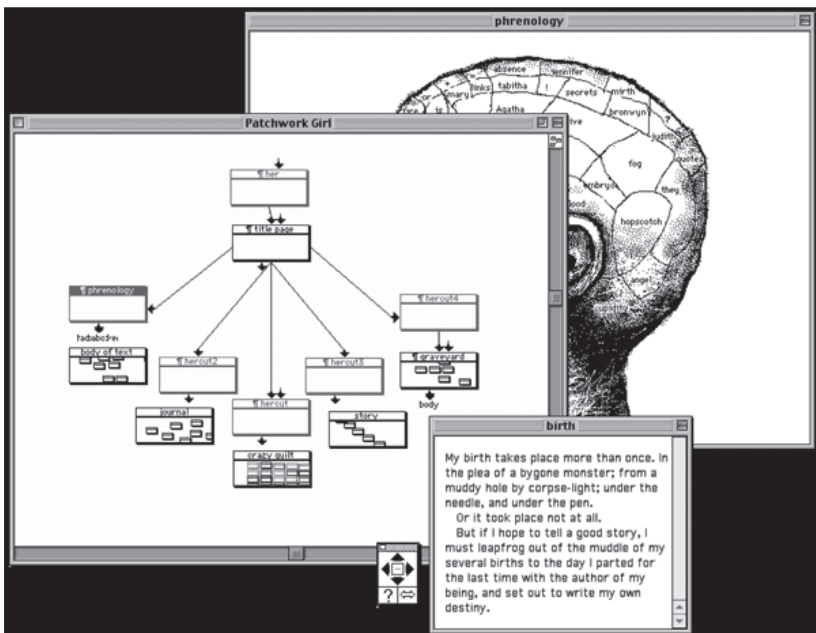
phrenology

absence
jennifer
mary
links
tabitha
secrets
mirth
Agatha
bronwyn
?
judith
fog
quotes
embryo
they
hopscotch

Patchwork Girl

¶ her
¶ title page
¶ phrenology
fadbabcdrex
body of text
¶ hercut2
journal
¶ hercut
crazy quilt
¶ hercut3
story
¶ hercut4
¶ graveyard
body

birth

My birth takes place more than once. In the plea of a bygone monster; from a muddy hole by corpse-light; under the needle, and under the pen.

Or it took place not at all.

But if I hope to tell a good story, I must leapfrog out of the muddle of my several births to the day I parted for the last time with the author of my being, and set out to write my own destiny.

?